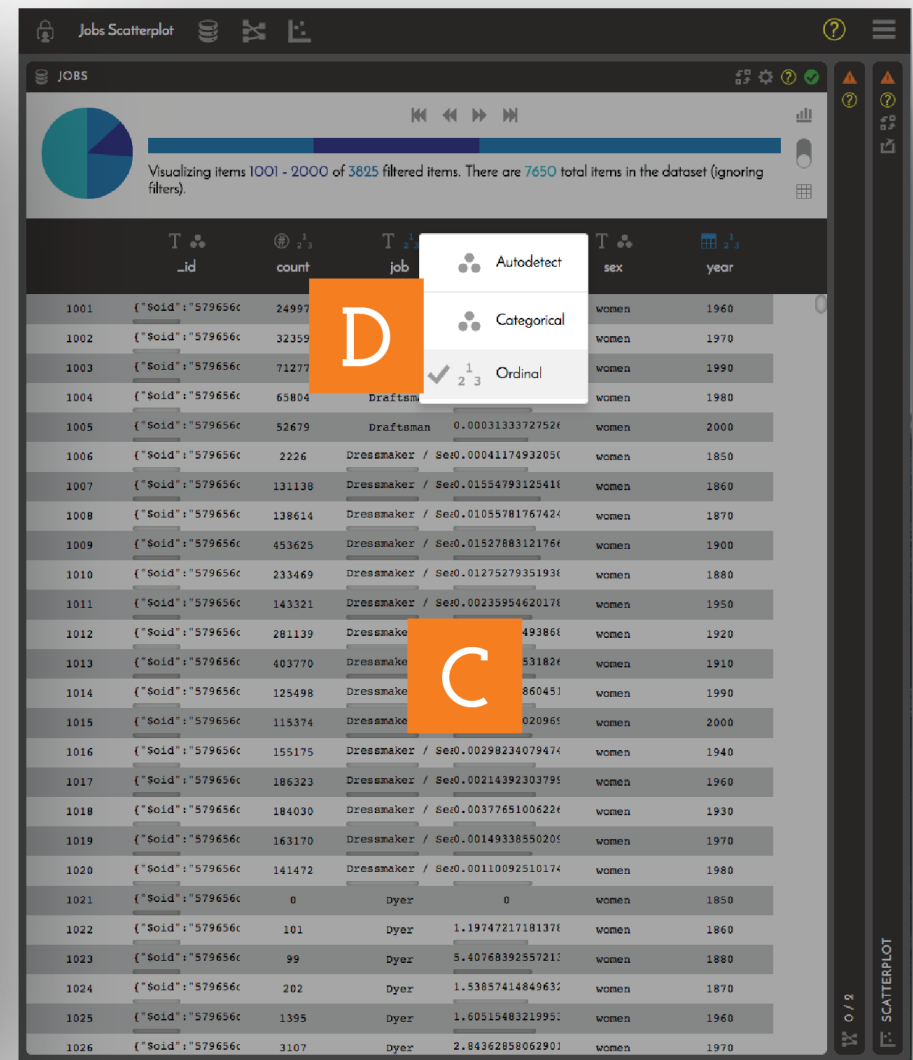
Jobs Scatterplot

JOBS

Visualizing items 1001 - 2000 of 3825 filtered items. There are 7650 total items in the dataset (ignoring filters).

Autodetect
Categorical
Ordinal

D

C

| | _id | count | job | | sex | year |
|---|---|---|---|---|---|---|
| 1001 | {"$oid":"579656c | 24997 | | | women | 1960 |
| 1002 | {"$oid":"579656c | 32359 | | | women | 1970 |
| 1003 | {"$oid":"579656c | 71277 | | | women | 1990 |
| 1004 | {"$oid":"579656c | 65804 | Draftsm | | women | 1980 |
| 1005 | {"$oid":"579656c | 52679 | Draftsman | 0.00031333727526 | women | 2000 |
| 1006 | {"$oid":"579656c | 2226 | Dressmaker / Se | 0.00041174932050 | women | 1850 |
| 1007 | {"$oid":"579656c | 131138 | Dressmaker / Se | 0.01554793125418 | women | 1860 |
| 1008 | {"$oid":"579656c | 138614 | Dressmaker / Se | 0.01055781767424 | women | 1870 |
| 1009 | {"$oid":"579656c | 453625 | Dressmaker / Se | 0.01527883121766 | women | 1900 |
| 1010 | {"$oid":"579656c | 233469 | Dressmaker / Se | 0.01275279351938 | women | 1880 |
| 1011 | {"$oid":"579656c | 143321 | Dressmaker / Se | 0.00235954620178 | women | 1950 |
| 1012 | {"$oid":"579656c | 281139 | Dressmak | 493868 | women | 1920 |
| 1013 | {"$oid":"579656c | 403770 | Dressmak | 531826 | women | 1910 |
| 1014 | {"$oid":"579656c | 125498 | Dressmak | 860451 | women | 1990 |
| 1015 | {"$oid":"579656c | 115374 | Dressmak | 020969 | women | 2000 |
| 1016 | {"$oid":"579656c | 155175 | Dressmaker / Se | 0.00298234079474 | women | 1940 |
| 1017 | {"$oid":"579656c | 186323 | Dressmaker / Se | 0.00214392303795 | women | 1960 |
| 1018 | {"$oid":"579656c | 184030 | Dressmaker / Se | 0.00377651006226 | women | 1930 |
| 1019 | {"$oid":"579656c | 163170 | Dressmaker / Se | 0.00149338550209 | women | 1970 |
| 1020 | {"$oid":"579656c | 141472 | Dressmaker / Se | 0.00110092510174 | women | 1980 |
| 1021 | {"$oid":"579656c | 0 | Dyer | 0 | women | 1850 |
| 1022 | {"$oid":"579656c | 101 | Dyer | 1.19747217181378 | women | 1860 |
| 1023 | {"$oid":"579656c | 99 | Dyer | 5.40768392557213 | women | 1880 |
| 1024 | {"$oid":"579656c | 202 | Dyer | 1.53857414849632 | women | 1870 |
| 1025 | {"$oid":"579656c | 1395 | Dyer | 1.60515483219953 | women | 1960 |
| 1026 | {"$oid":"579656c | 3107 | Dyer | 2.84362858062901 | women | 1970 |

0 / 9
SCATTERPLOT